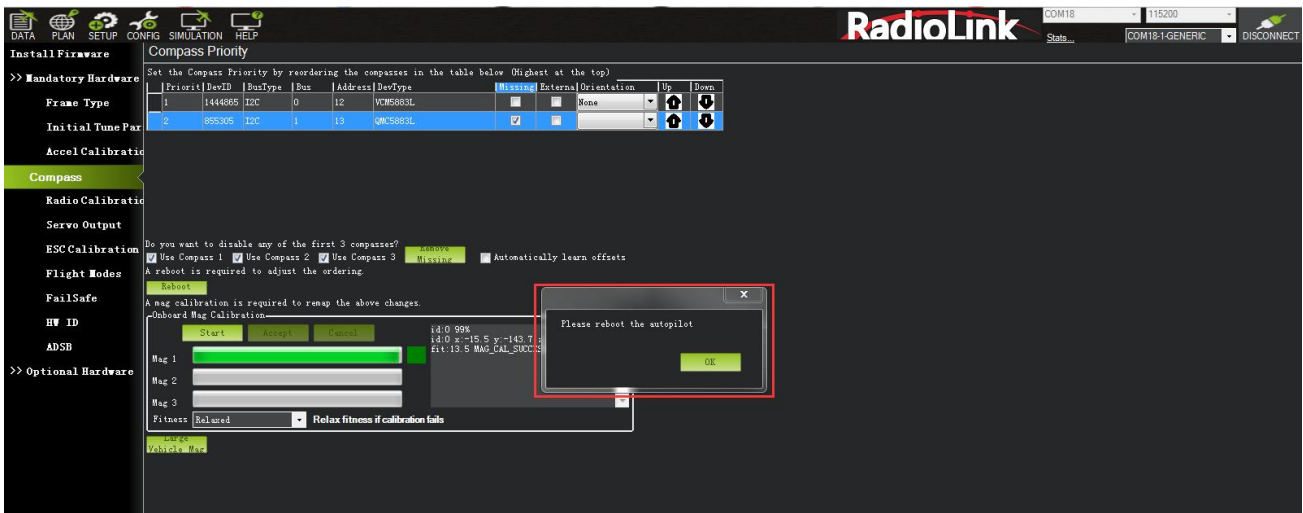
DATA PLAN SETUP CONFIG SIMULATION HELP

RadioLink

COM18
115200
Stats...
COM18-1-GENERIC
DISCONNECT

Install Firmware
>> Mandatory Hardware
Frame Type
Initial Tune Par
Accel Calibratio
Compass
Radio Calibratio
Servo Output
ESC Calibration
Flight Modes
FailSafe
HW ID
ADSB
>> Optional Hardware

Compass Priority

Set the Compass Priority by reordering the compasses in the table below (Highest at the top)

| Priorit | DevID | BusType | Bus | Address | DevType | Missing | Externa | Orientation | Up | Down |
|---|---|---|---|---|---|---|---|---|---|---|
| 1 | 1444865 | I2C | 0 | 12 | VCM5883L | | | None | | |
| 2 | 855305 | I2C | 1 | 13 | QMC5883L | ☑ | | | | |

Do you want to disable any of the first 3 compasses?
Use Compass 1 Use Compass 2 Use Compass 3
Remove Missing
Automatically learn offsets
A reboot is required to adjust the ordering.
Reboot
A mag calibration is required to remap the above changes.
Onboard Mag Calibration
Start Accept Cancel
Mag 1
Mag 2
Mag 3
Fitness Relaxed
Relax fitness if calibration fails
id:0 99%
id:0 x:-15.5 y:-143.7 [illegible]
fit:13.5 MAG_CAL_SUCC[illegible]
Large Vehicle Mag

Please reboot the autopilot
OK